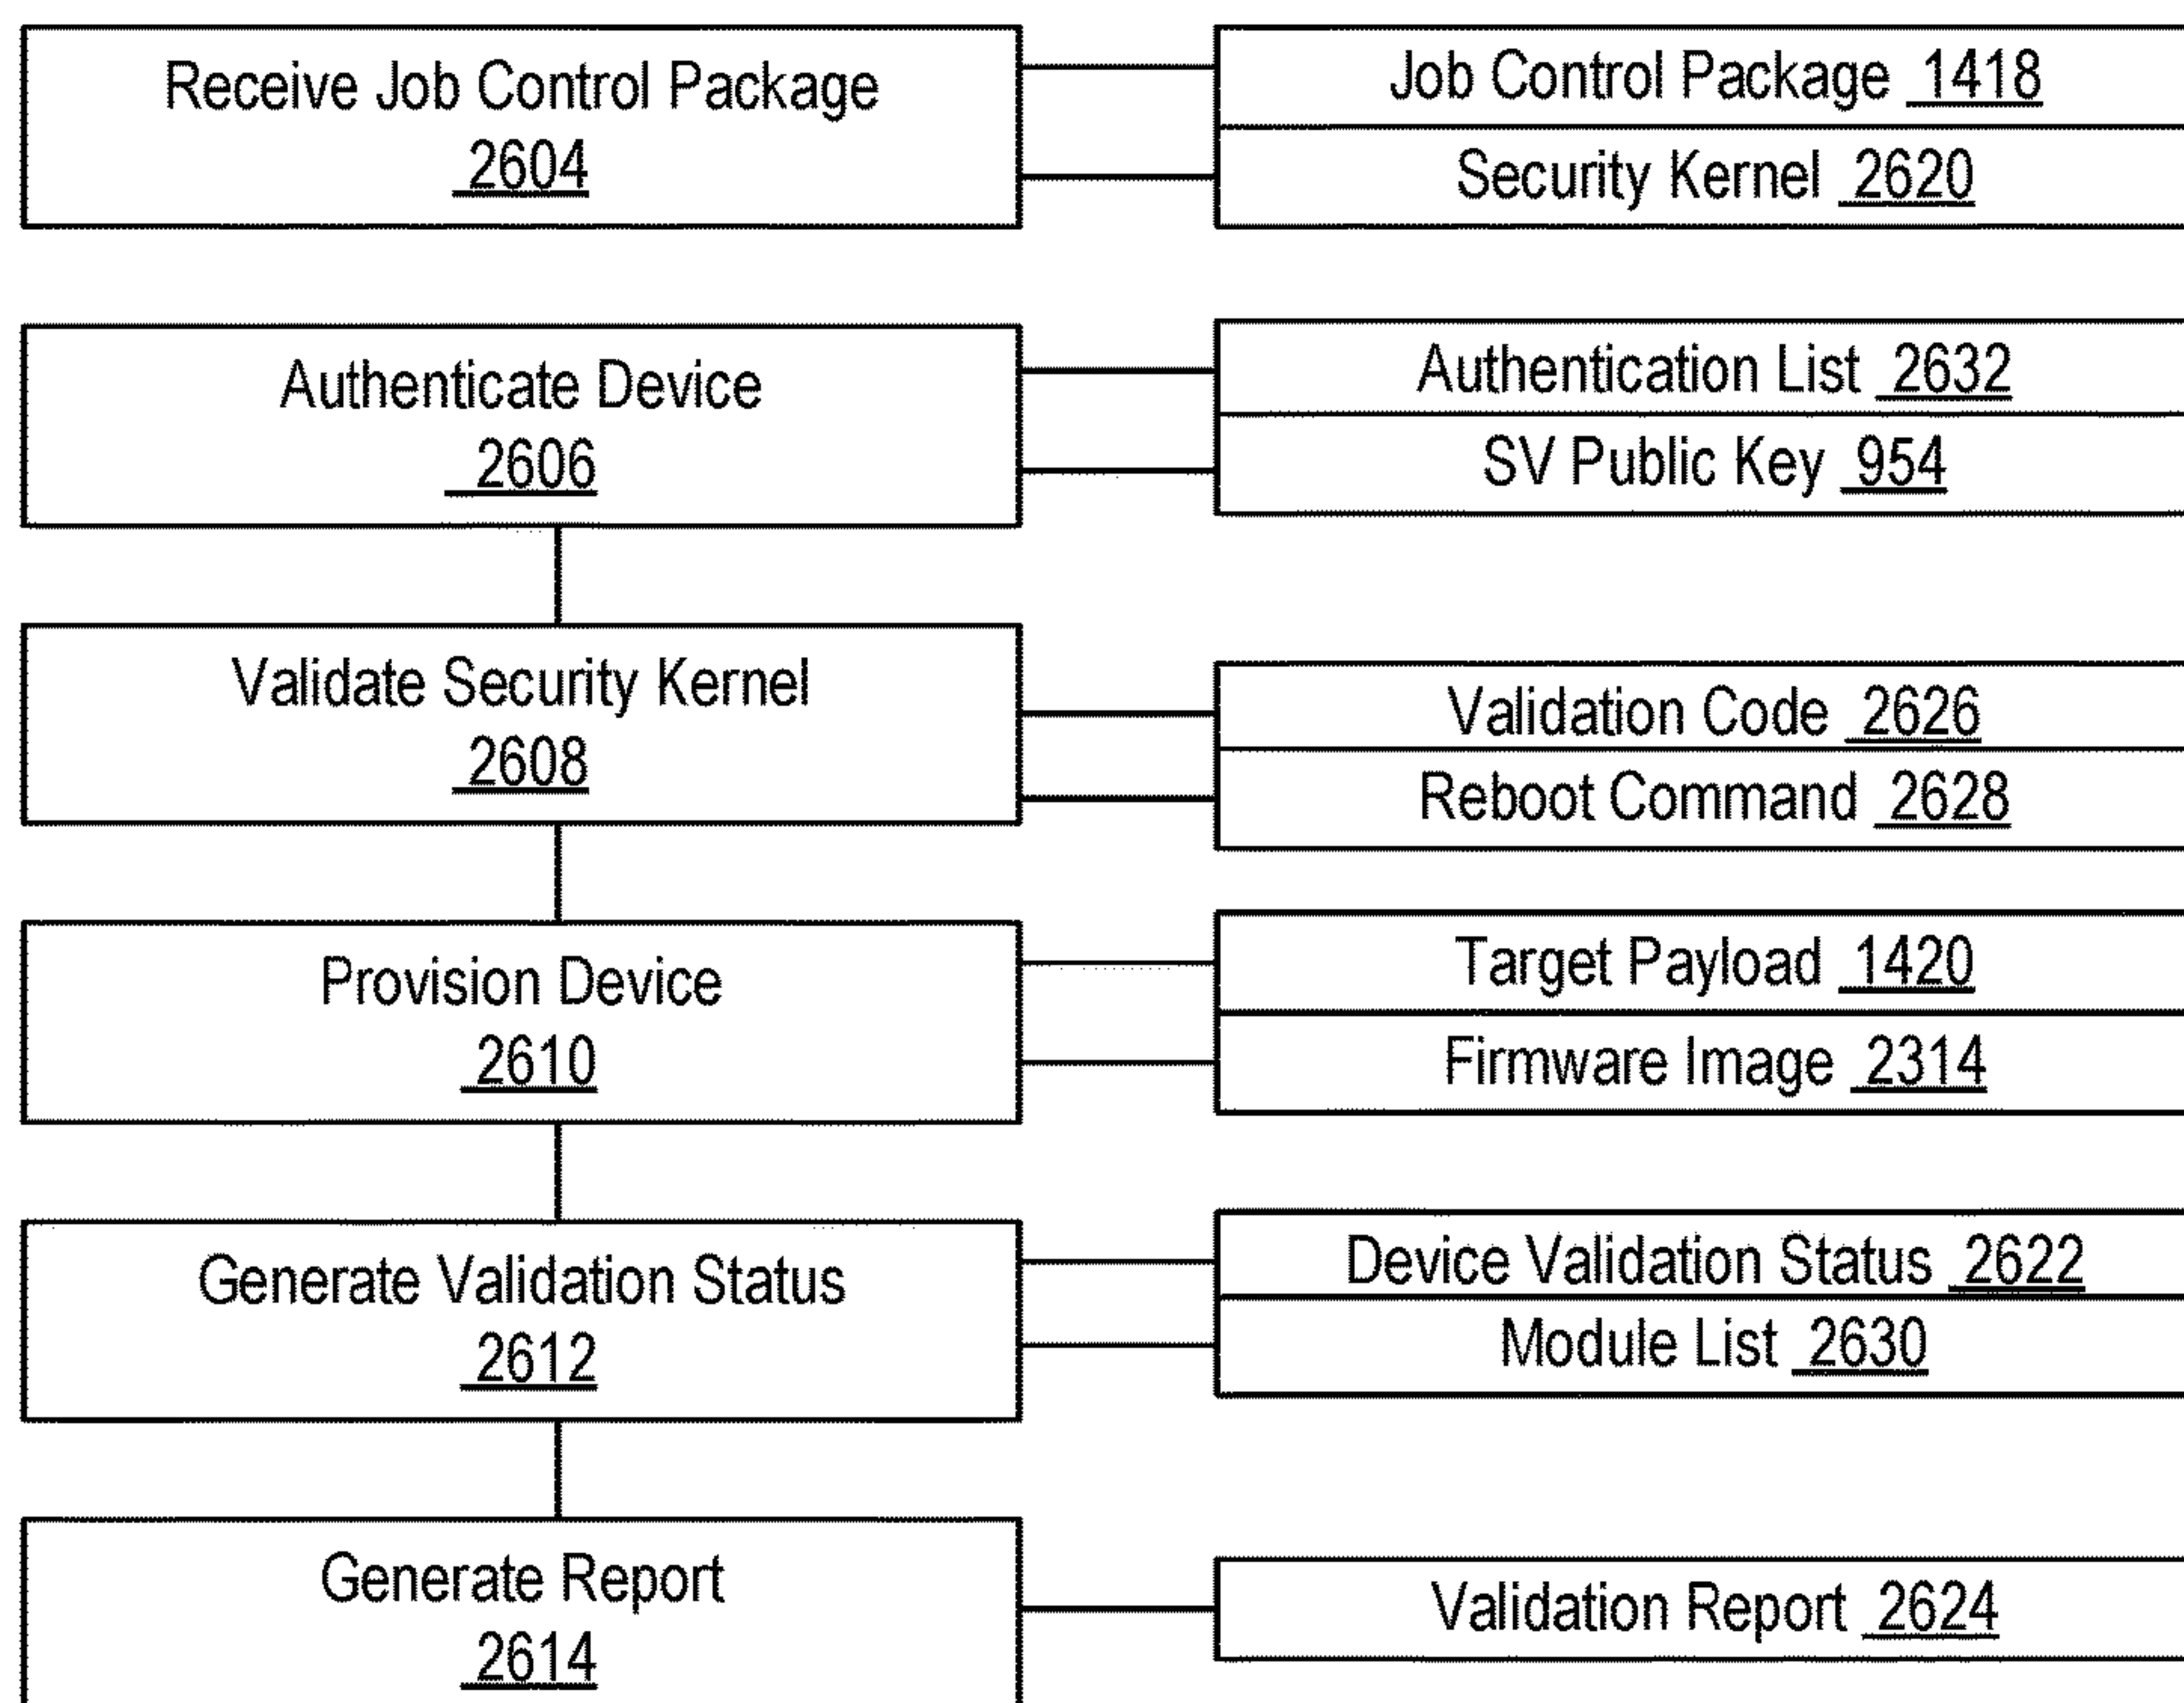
Receive Job Control Package
2604

Job Control Package 1418

Security Kernel 2620

Authenticate Device
2606

Authentication List 2632

SV Public Key 954

Validate Security Kernel
2608

Validation Code 2626

Reboot Command 2628

Provision Device
2610

Target Payload 1420

Firmware Image 2314

Generate Validation Status
2612

Device Validation Status 2622

Module List 2630

Generate Report
2614

Validation Report 2624